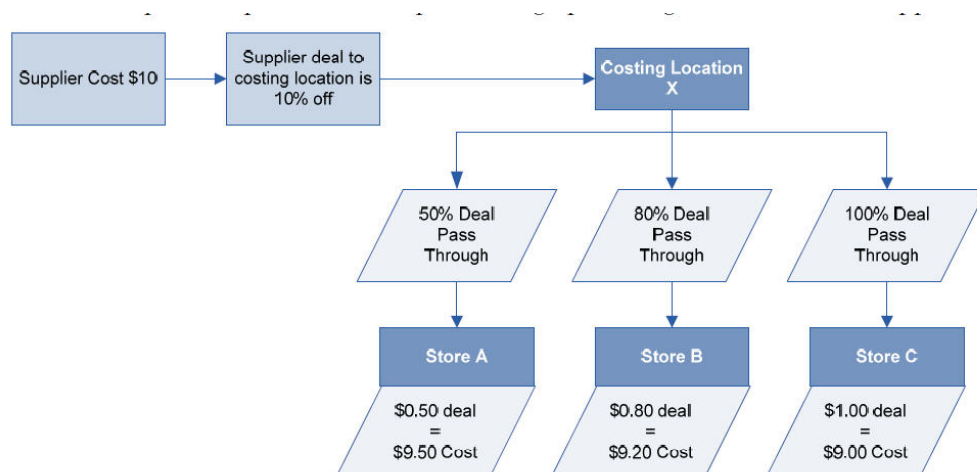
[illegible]

Supplier Cost $10

Supplier deal to costing location is 10% off

Costing Location X

50% Deal Pass Through

80% Deal Pass Through

100% Deal Pass Through

Store A

Store B

Store C

$0.50 deal = $9.50 Cost

$0.80 deal = $9.20 Cost

$1.00 deal = $9.00 Cost